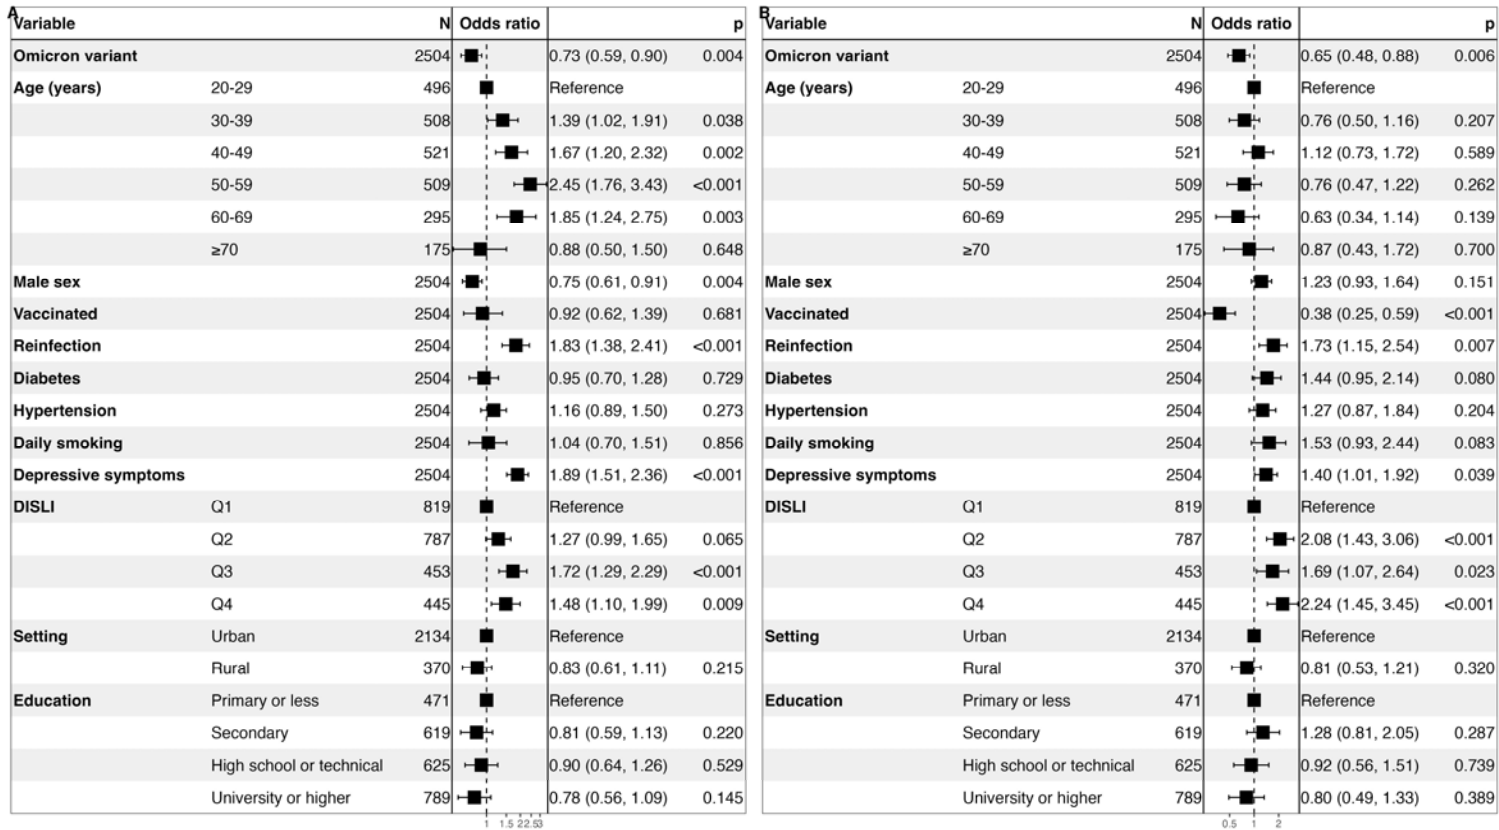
A

| Variable | | N | Odds ratio | | p |
|---|---|---|---|---|---|
| Omicron variant | | 2504 | | 0.73 (0.59, 0.90) | 0.004 |
| Age (years) | 20-29 | 496 | | Reference | |
| | 30-39 | 508 | | 1.39 (1.02, 1.91) | 0.038 |
| | 40-49 | 521 | | 1.67 (1.20, 2.32) | 0.002 |
| | 50-59 | 509 | | 2.45 (1.76, 3.43) | <0.001 |
| | 60-69 | 295 | | 1.85 (1.24, 2.75) | 0.003 |
| | ≥70 | 175 | | 0.88 (0.50, 1.50) | 0.648 |
| Male sex | | 2504 | | 0.75 (0.61, 0.91) | 0.004 |
| Vaccinated | | 2504 | | 0.92 (0.62, 1.39) | 0.681 |
| Reinfection | | 2504 | | 1.83 (1.38, 2.41) | <0.001 |
| Diabetes | | 2504 | | 0.95 (0.70, 1.28) | 0.729 |
| Hypertension | | 2504 | | 1.16 (0.89, 1.50) | 0.273 |
| Daily smoking | | 2504 | | 1.04 (0.70, 1.51) | 0.856 |
| Depressive symptoms | | 2504 | | 1.89 (1.51, 2.36) | <0.001 |
| DISLI | Q1 | 819 | | Reference | |
| | Q2 | 787 | | 1.27 (0.99, 1.65) | 0.065 |
| | Q3 | 453 | | 1.72 (1.29, 2.29) | <0.001 |
| | Q4 | 445 | | 1.48 (1.10, 1.99) | 0.009 |
| Setting | Urban | 2134 | | Reference | |
| | Rural | 370 | | 0.83 (0.61, 1.11) | 0.215 |
| Education | Primary or less | 471 | | Reference | |
| | Secondary | 619 | | 0.81 (0.59, 1.13) | 0.220 |
| | High school or technical | 625 | | 0.90 (0.64, 1.26) | 0.529 |
| | University or higher | 789 | | 0.78 (0.56, 1.09) | 0.145 |

1 1.5 2 2.5 3

B

| Variable | | N | Odds ratio | | p |
|---|---|---|---|---|---|
| Omicron variant | | 2504 | | 0.65 (0.48, 0.88) | 0.006 |
| Age (years) | 20-29 | 496 | | Reference | |
| | 30-39 | 508 | | 0.76 (0.50, 1.16) | 0.207 |
| | 40-49 | 521 | | 1.12 (0.73, 1.72) | 0.589 |
| | 50-59 | 509 | | 0.76 (0.47, 1.22) | 0.262 |
| | 60-69 | 295 | | 0.63 (0.34, 1.14) | 0.139 |
| | ≥70 | 175 | | 0.87 (0.43, 1.72) | 0.700 |
| Male sex | | 2504 | | 1.23 (0.93, 1.64) | 0.151 |
| Vaccinated | | 2504 | | 0.38 (0.25, 0.59) | <0.001 |
| Reinfection | | 2504 | | 1.73 (1.15, 2.54) | 0.007 |
| Diabetes | | 2504 | | 1.44 (0.95, 2.14) | 0.080 |
| Hypertension | | 2504 | | 1.27 (0.87, 1.84) | 0.204 |
| Daily smoking | | 2504 | | 1.53 (0.93, 2.44) | 0.083 |
| Depressive symptoms | | 2504 | | 1.40 (1.01, 1.92) | 0.039 |
| DISLI | Q1 | 819 | | Reference | |
| | Q2 | 787 | | 2.08 (1.43, 3.06) | <0.001 |
| | Q3 | 453 | | 1.69 (1.07, 2.64) | 0.023 |
| | Q4 | 445 | | 2.24 (1.45, 3.45) | <0.001 |
| Setting | Urban | 2134 | | Reference | |
| | Rural | 370 | | 0.81 (0.53, 1.21) | 0.320 |
| Education | Primary or less | 471 | | Reference | |
| | Secondary | 619 | | 1.28 (0.81, 2.05) | 0.287 |
| | High school or technical | 625 | | 0.92 (0.56, 1.51) | 0.739 |
| | University or higher | 789 | | 0.80 (0.49, 1.33) | 0.389 |

0.5 1 2